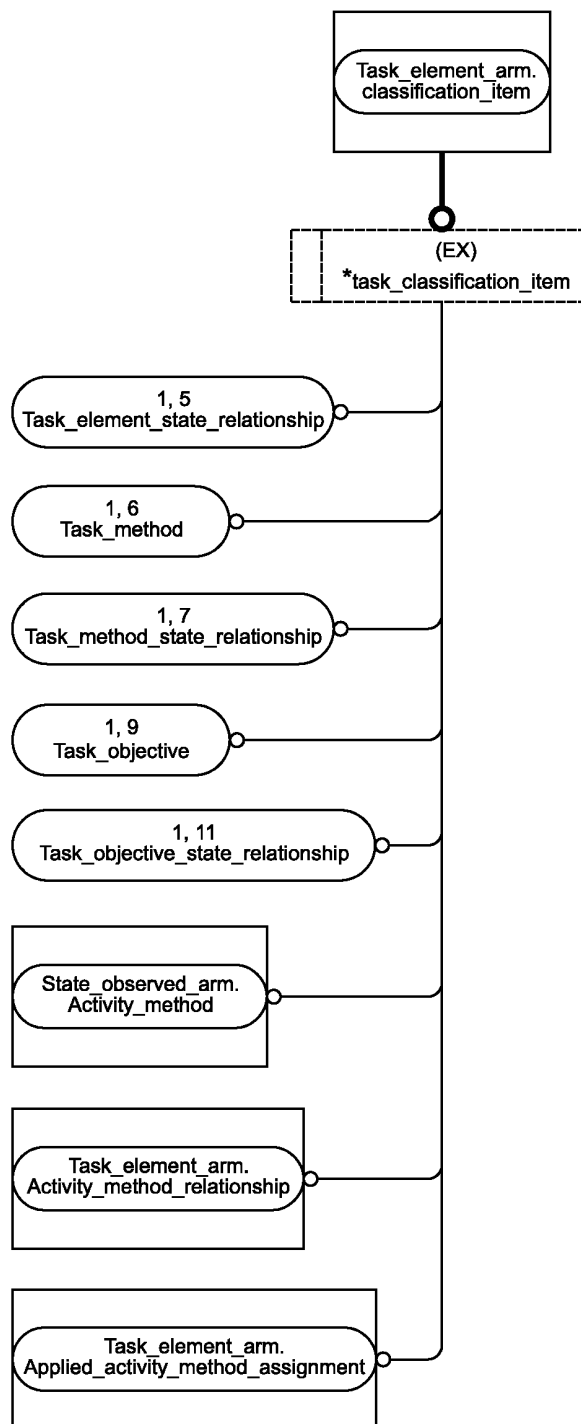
Task_element_arm.
classification_item

(EX)
*task_classification_item

1, 5
Task_element_state_relationship

1, 6
Task_method

1, 7
Task_method_state_relationship

1, 9
Task_objective

1, 11
Task_objective_state_relationship

State_observed_arm.
Activity_method

Task_element_arm.
Activity_method_relationship

Task_element_arm.
Applied_activity_method_assignment